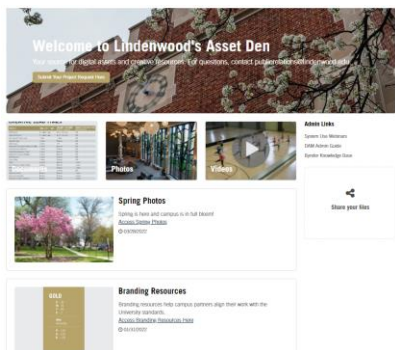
Welcome to Lindenwood's Asset Den

Your source for digital assets and creative resources. For questions, contact publicrelations@lindenwood.edu

Submit Your Project Request Here

Documents

Photos

Videos

Admin Links

System Use Webinars

DAM Admin Guide

Xender Knowledge Base

Share your files

Spring Photos

Spring is here and campus is in full bloom!

Access Spring Photos

03/08/2022

Branding Resources

Branding resources help campus partners align their work with the University standards.

Access Branding Resources Here

01/31/2022

GOLD